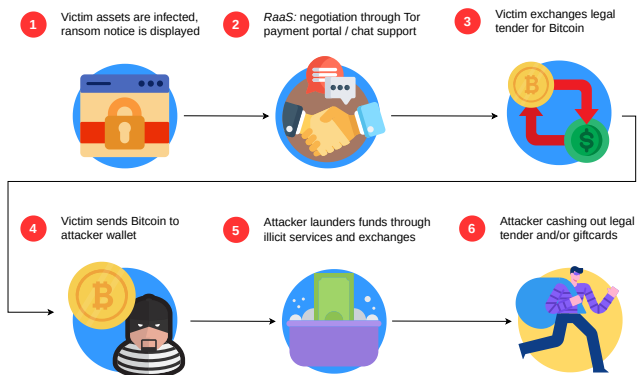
1 Victim assets are infected, ransom notice is displayed

2 *RaaS*: negotiation through Tor payment portal / chat support

3 Victim exchanges legal tender for Bitcoin

4 Victim sends Bitcoin to attacker wallet

5 Attacker launders funds through illicit services and exchanges

6 Attacker cashing out legal tender and/or giftcards